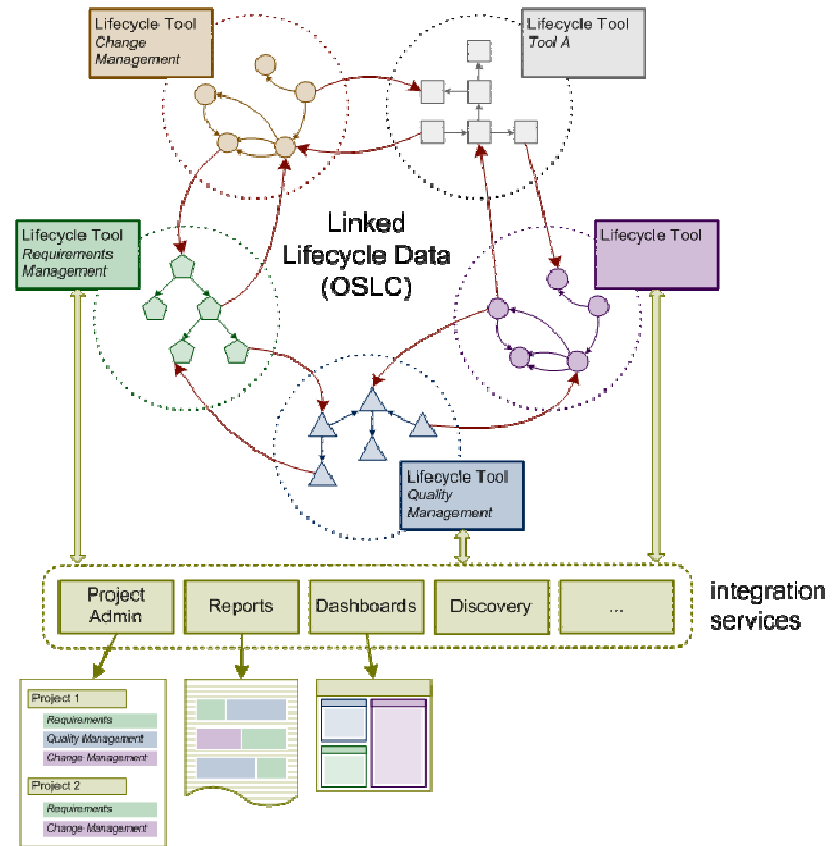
Lifecycle Tool
Change Management

Lifecycle Tool
Tool A

Linked Lifecycle Data (OSLC)

Lifecycle Tool
Requirements Management

Lifecycle Tool

Lifecycle Tool
Quality Management

Project Admin

Reports

Dashboards

Discovery

...

integration services

Project 1
Requirements
Quality Management
Change Management

Project 2
Requirements
Change Management